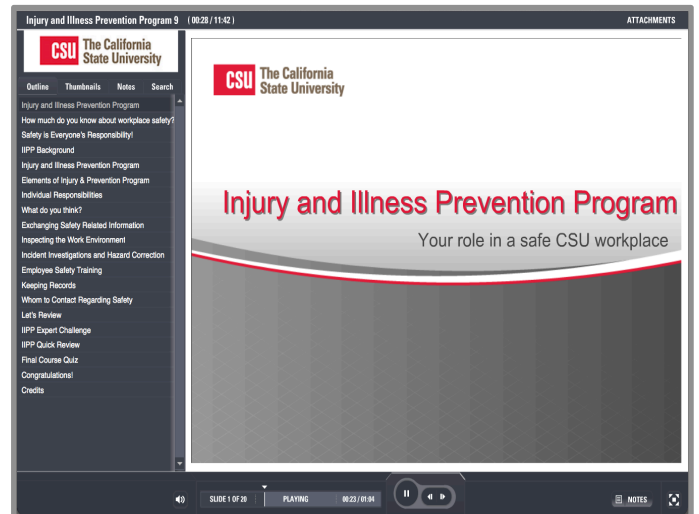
Injury and Illness Prevention Program 9 (00:28 / 11:42)

ATTACHMENTS

CSU The California State University

Outline Thumbnails Notes Search

Injury and Illness Prevention Program
How much do you know about workplace safety?
Safety is Everyone's Responsibility!
IIPP Background
Injury and Illness Prevention Program
Elements of Injury & Prevention Program
Individual Responsibilities
What do you think?
Exchanging Safety Related Information
Inspecting the Work Environment
Incident Investigations and Hazard Correction
Employee Safety Training
Keeping Records
Whom to Contact Regarding Safety
Let's Review
IIPP Expert Challenge
IIPP Quick Review
Final Course Quiz
Congratulations!
Credits

CSU The California State University

Injury and Illness Prevention Program

Your role in a safe CSU workplace

SLIDE 1 OF 20 PLAYING 00:23 / 01:04

NOTES